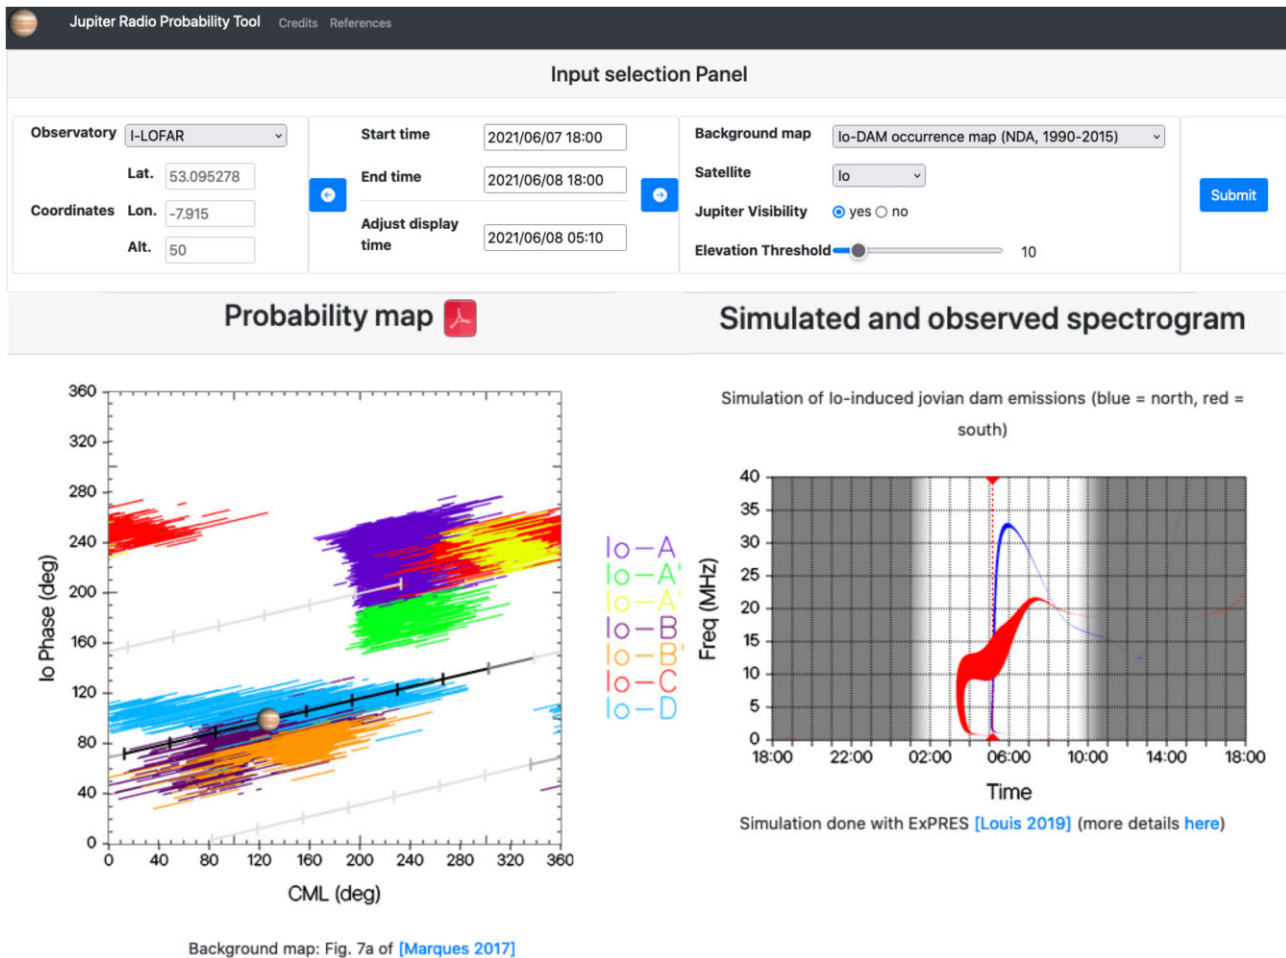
Jupiter Radio Probability Tool Credits References

Input selection Panel

Observatory I-LOFAR

Coordinates Lat. 53.095278 Lon. -7.915 Alt. 50

Start time 2021/06/07 18:00

End time 2021/06/08 18:00

Adjust display time 2021/06/08 05:10

Background map Io-DAM occurrence map (NDA, 1990-2015)

Satellite Io

Jupiter Visibility yes no

Elevation Threshold 10

Submit

Probability map

Simulated and observed spectrogram

360
320
280
240
200
160
120
80
40
0

Io Phase (deg)

0 40 80 120 160 200 240 280 320 360

CML (deg)

Io – A
Io – A'
Io – A''
Io – B
Io – B'
Io – C
Io – D

Background map: Fig. 7a of [Marques 2017]

Simulation of Io-induced jovian dam emissions (blue = north, red = south)

40
35
30
25
20
15
10
5
0

Freq (MHz)

18:00 22:00 02:00 06:00 10:00 14:00 18:00

Time

Simulation done with ExPRES [Louis 2019] (more details here)